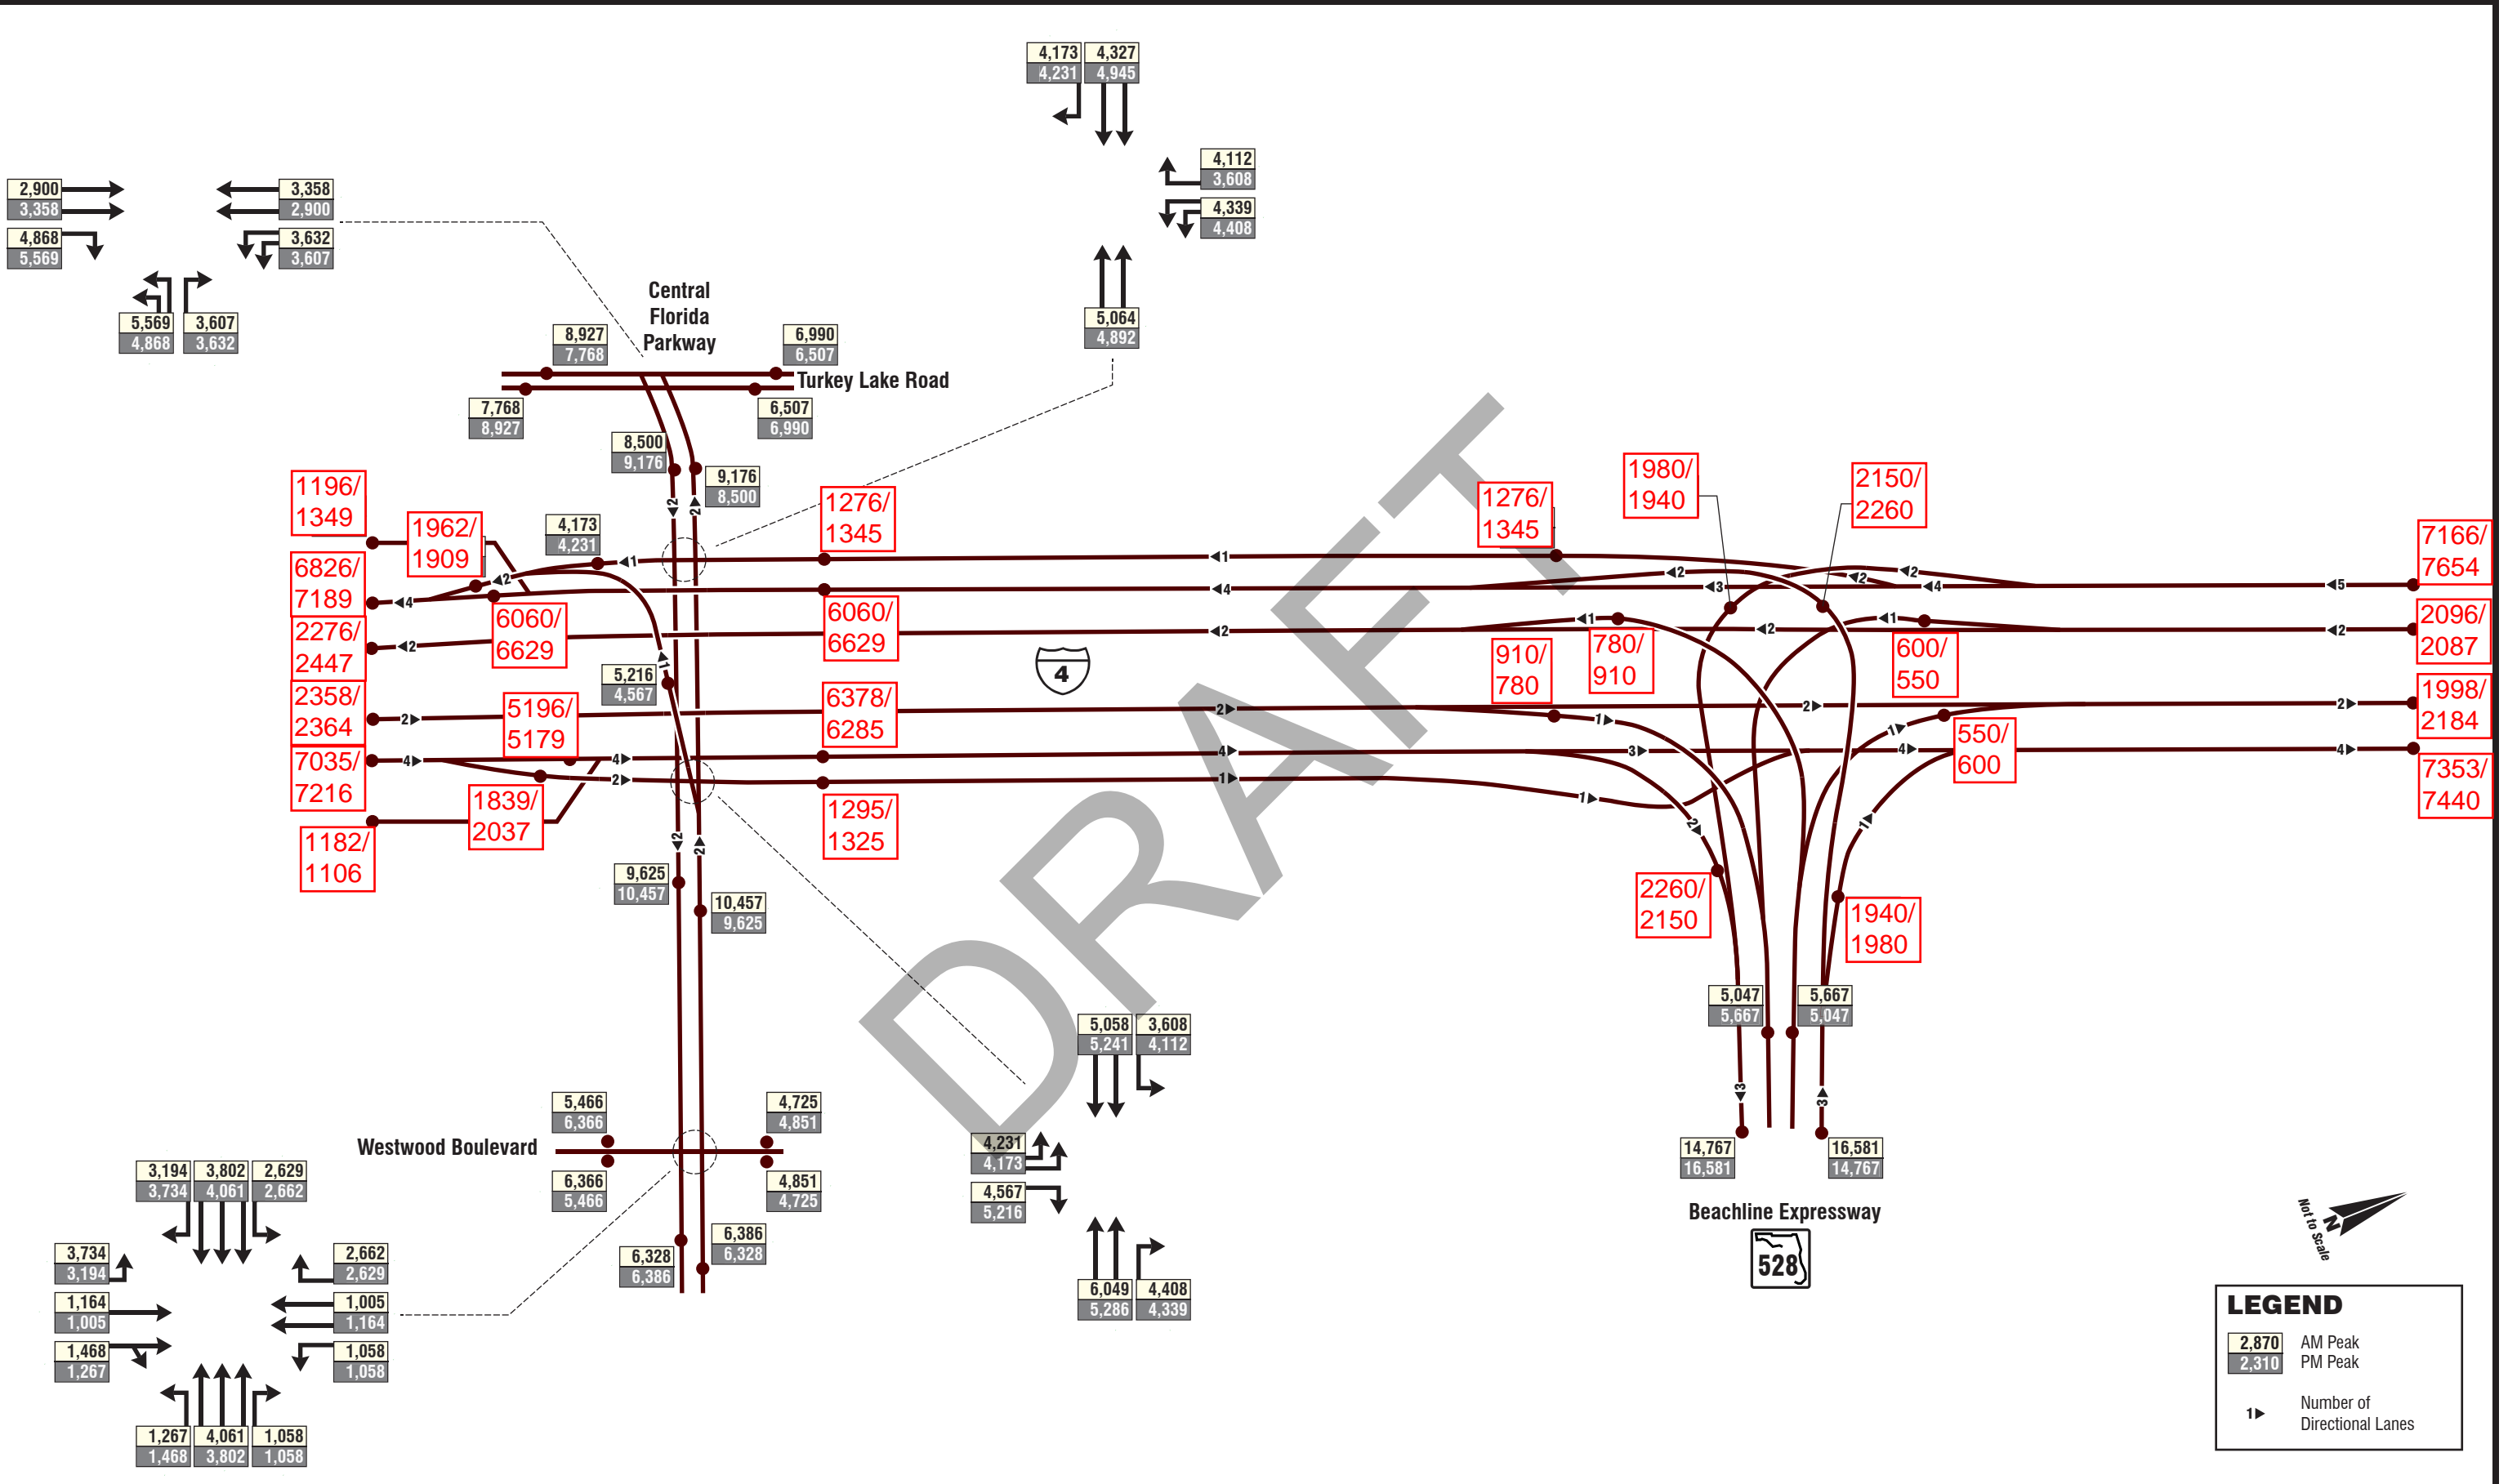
4,173
4,231
4,327
4,945

4,112
3,608

4,339
4,408

5,064
4,892

2,900
3,358
4,868
5,569

3,358
2,900
3,632
3,607

5,569
4,868
3,607
3,632

Central Florida Parkway

8,927
7,768

6,990
6,507

Turkey Lake Road

7,768
8,927

6,507
6,990

8,500
9,176

9,176
8,500

1196/
1349

1962/
1909

4,173
4,231

1276/
1345

1276/
1345

1980/
1940

2150/
2260

7166/
7654

6826/
7189

6060/
6629

6060/
6629

2276/
2447

5,216
4,567

910/
780

780/
910

600/
550

2096/
2087

4

2358/
2364

5196/
5179

6378/
6285

1998/
2184

7035/
7216

550/
600

7353/
7440

1839/
2037

1295/
1325

1182/
1106

2260/
2150

1940/
1980

9,625
10,457

10,457
9,625

5,047
5,667

5,667
5,047

5,058
5,241

3,608
4,112

DRAFT

5,466
6,366

4,725
4,851

Westwood Boulevard

6,366
5,466

4,851
4,725

4,231
4,173

4,567
5,216

14,767
16,581

16,581
14,767

Beachline Expressway

528

3,194
3,734

3,802
4,061

2,629
2,662

6,386
6,328

6,328
6,386

3,734
3,194

2,662
2,629

1,164
1,005

1,005
1,164

1,468
1,267

1,058
1,058

6,049
5,286

4,408
4,339

1,267
1,468

4,061
3,802

1,058
1,058

N
Not to Scale

LEGEND
2,870 AM Peak
2,310 PM Peak
1 Number of Directional Lanes